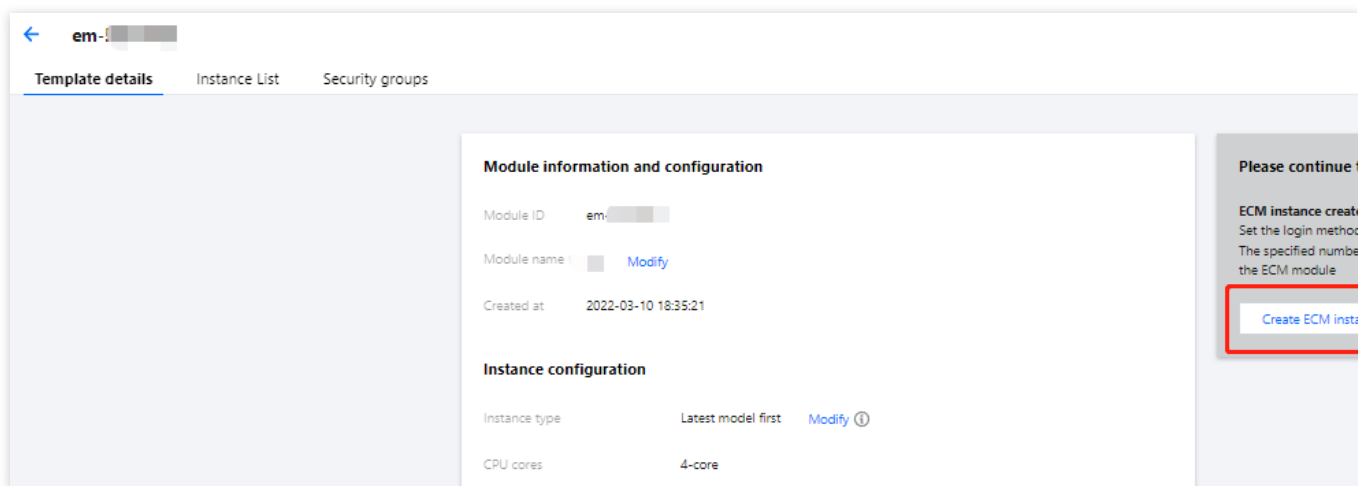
← em-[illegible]

Template details Instance List Security groups

Module information and configuration

Module ID em-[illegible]

Module name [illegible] Modify

Created at 2022-03-10 18:35:21

Instance configuration

Instance type Latest model first Modify ⓘ

CPU cores 4-core

Please continue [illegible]

ECM instance create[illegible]
Set the login method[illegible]
The specified numbe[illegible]
the ECM module

Create ECM insta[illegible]